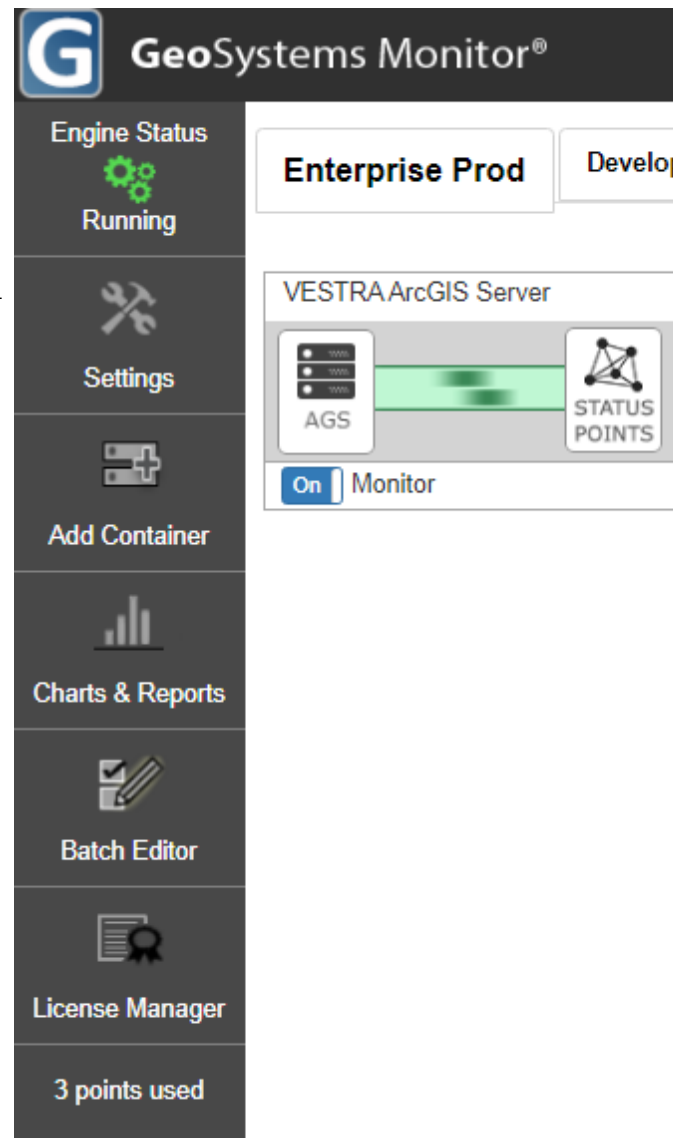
G GeoSystems Monitor®

Engine Status
Running

Settings

Add Container

Charts & Reports

Batch Editor

License Manager

3 points used

Enterprise Prod

Develo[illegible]

VESTRA ArcGIS Server

AGS

STATUS POINTS

On Monitor